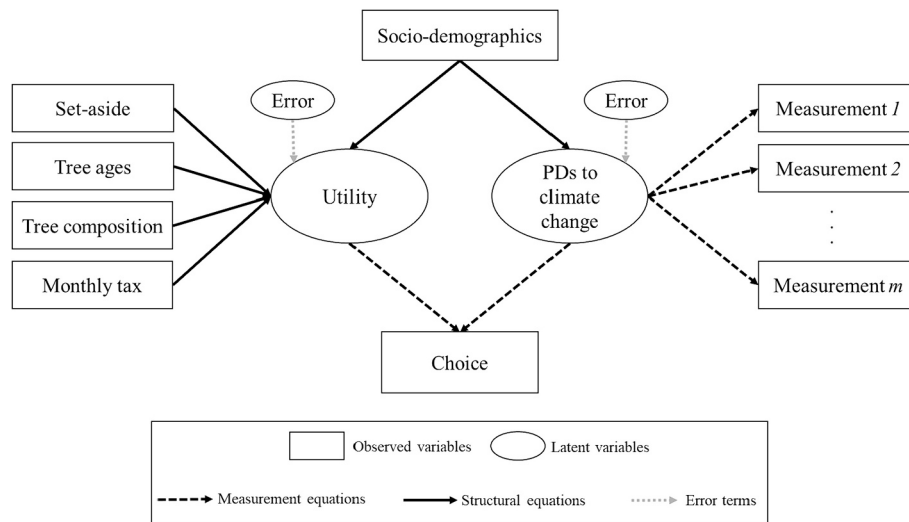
Socio-demographics

Set-aside

Tree ages

Tree composition

Monthly tax

Error

Utility

Error

PDs to climate change

Measurement *1*

Measurement *2*

.
.
.

Measurement *m*

Choice

Observed variables

Latent variables

Measurement equations

Structural equations

Error terms